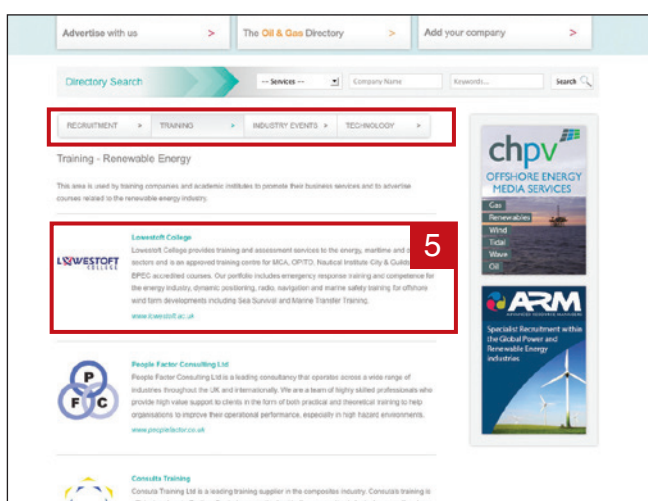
Advertise with us >
The Oil & Gas Directory >
Add your company >

Directory Search
--- Services --- Company Name Keywords... Search

RECRUITMENT > TRAINING > INDUSTRY EVENTS > TECHNOLOGY >

Training - Renewable Energy

This area is used by training companies and academic institutes to promote their business services and to advertise courses related to the renewable energy industry.

LOWESTOFT COLLEGE

Lowestoft College

Lowestoft College provides training and assessment services to the energy, maritime and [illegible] sectors and is an approved training centre for MCA, OPITO, Nautical Institute City & Guild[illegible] EPEC accredited courses. Our portfolio includes emergency response training and competence for the energy industry, dynamic positioning, radio, navigation and marine safety training for offshore wind farm developments including Sea Survival and Marine Transfer Training.

www.lowestoft.ac.uk

5

P F C

People Factor Consulting Ltd

People Factor Consulting Ltd is a leading consultancy that operates across a wide range of industries throughout the UK and internationally. We are a team of highly skilled professionals who provide high value support to clients in the form of both practical and theoretical training to help organisations to improve their operational performance, especially in high hazard environments.

www.peoplefactor.co.uk

Consulta Training

Consulta Training Ltd is a leading training supplier in the composites industry. Consulta training is

chpv
OFFSHORE ENERGY MEDIA SERVICES
Gas
Renewables
Wind
Tidal
Wave
Oil

ARM
Specialist Recruitment within the Global Power and Renewable Energy industries